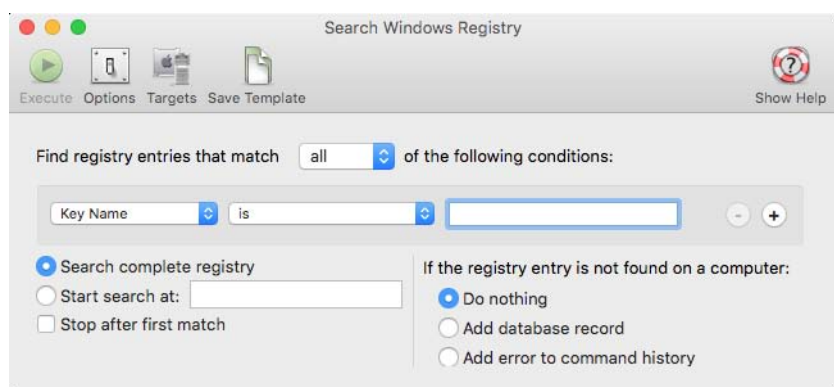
Search Windows Registry

Execute Options Targets Save Template

Show Help

Find registry entries that match all of the following conditions:

Key Name is

- +

Search complete registry
Start search at:
Stop after first match

If the registry entry is not found on a computer:
Do nothing
Add database record
Add error to command history